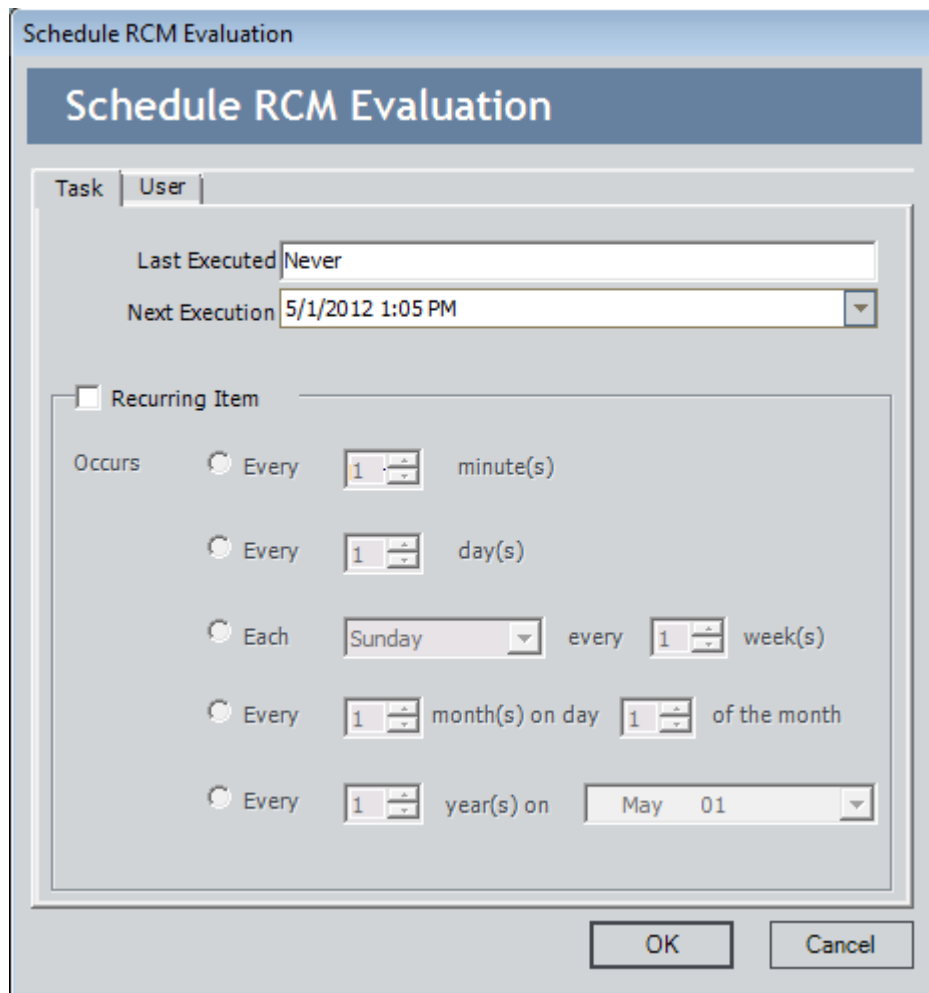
Schedule RCM Evaluation

Schedule RCM Evaluation

Task User

Last Executed Never

Next Execution 5/1/2012 1:05 PM

Recurring Item

Occurs

Every 1 minute(s)

Every 1 day(s)

Each Sunday every 1 week(s)

Every 1 month(s) on day 1 of the month

Every 1 year(s) on May 01

OK Cancel